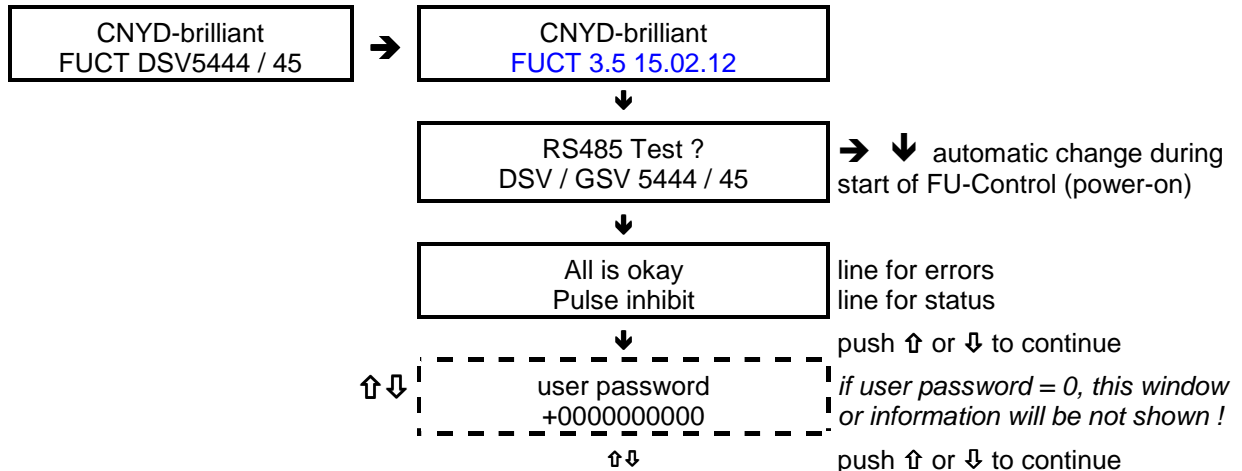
CNYD-brilliant
FUCT DSV5444 / 45

➔

CNYD-brilliant
FUCT 3.5 15.02.12

↓

RS485 Test ?
DSV / GSV 5444 / 45

➔ ↓ automatic change during start of FU-Control (power-on)

↓

All is okay
Pulse inhibit

line for errors
line for status

↓

push ⇧ or ⇩ to continue

⇧⇩

user password
+0000000000

*if user password = 0, this window or information will be not shown !*

⇧⇩

push ⇧ or ⇩ to continue